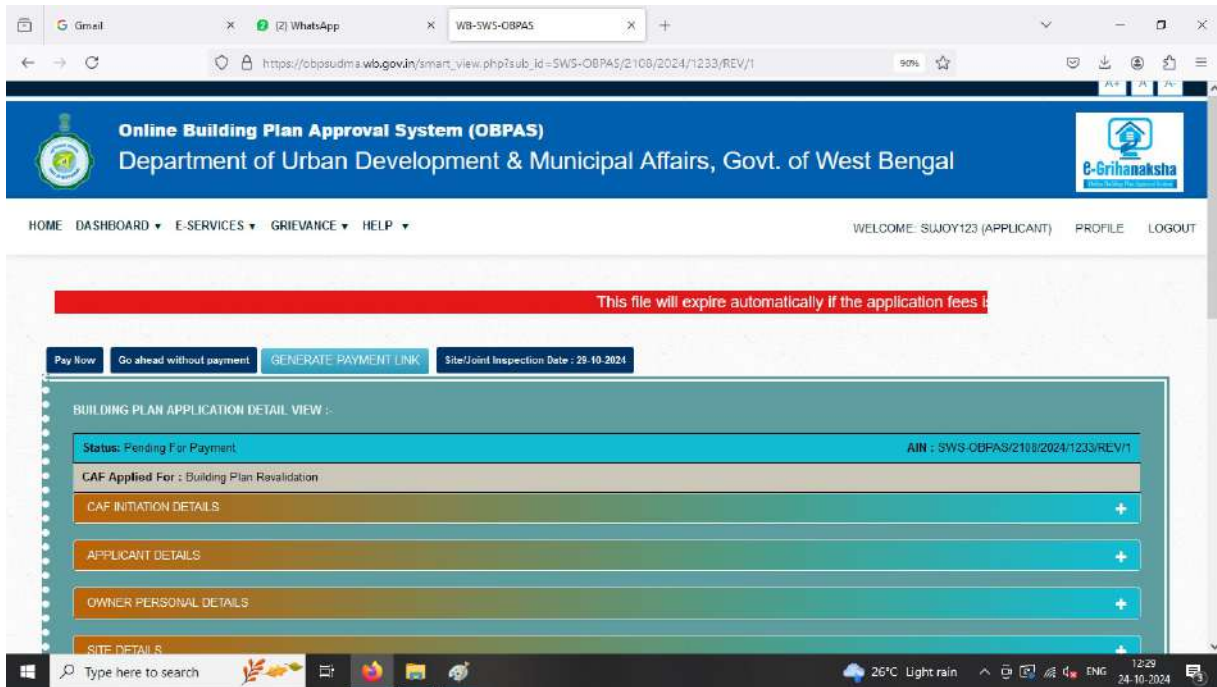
G Gmail × (2) WhatsApp × WB-SWS-OBPAS × +

https://obpsudma.wb.gov.in/smart_view.php?sub_id=SWS-OBPAS/2108/2024/1233/REV/1 90%

A+ A A-

Online Building Plan Approval System (OBPAS)
Department of Urban Development & Municipal Affairs, Govt. of West Bengal

e-Grihanaksha

HOME DASHBOARD ▾ E-SERVICES ▾ GRIEVANCE ▾ HELP ▾ WELCOME: SUJOY123 (APPLICANT) PROFILE LOGOUT

This file will expire automatically if the application fees i

Pay Now Go ahead without payment GENERATE PAYMENT LINK Site/Joint Inspection Date : 29-10-2024

BUILDING PLAN APPLICATION DETAIL VIEW :-

Status: Pending For Payment AIN : SWS-OBPAS/2108/2024/1233/REV/1

CAF Applied For : Building Plan Revalidation

CAF INITIATION DETAILS +

APPLICANT DETAILS +

OWNER PERSONAL DETAILS +

SITE DETAILS +

Type here to search 26°C Light rain ENG 12:29 24-10-2024